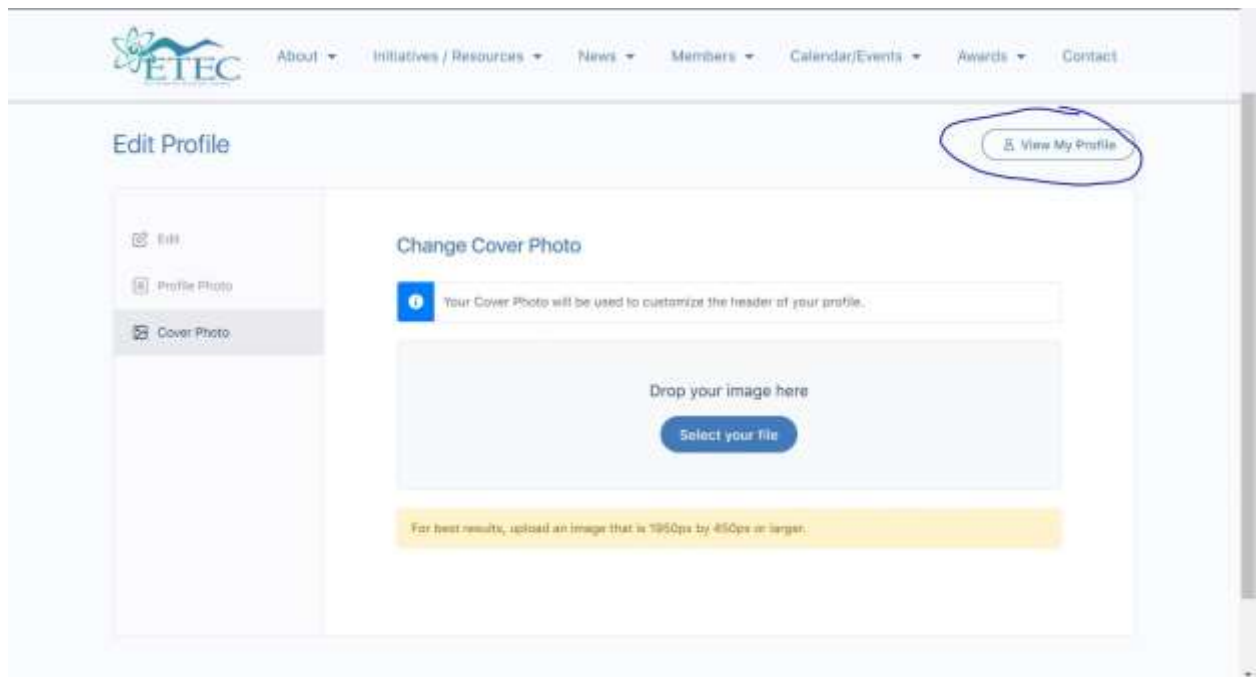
ETEC

About ▾ Initiatives / Resources ▾ News ▾ Members ▾ Calendar/Events ▾ Awards ▾ Contact

Edit Profile

View My Profile

Edit

Profile Photo

Cover Photo

Change Cover Photo

Your Cover Photo will be used to customize the header of your profile.

Drop your image here

Select your file

For best results, upload an image that is 1950px by 450px or larger.